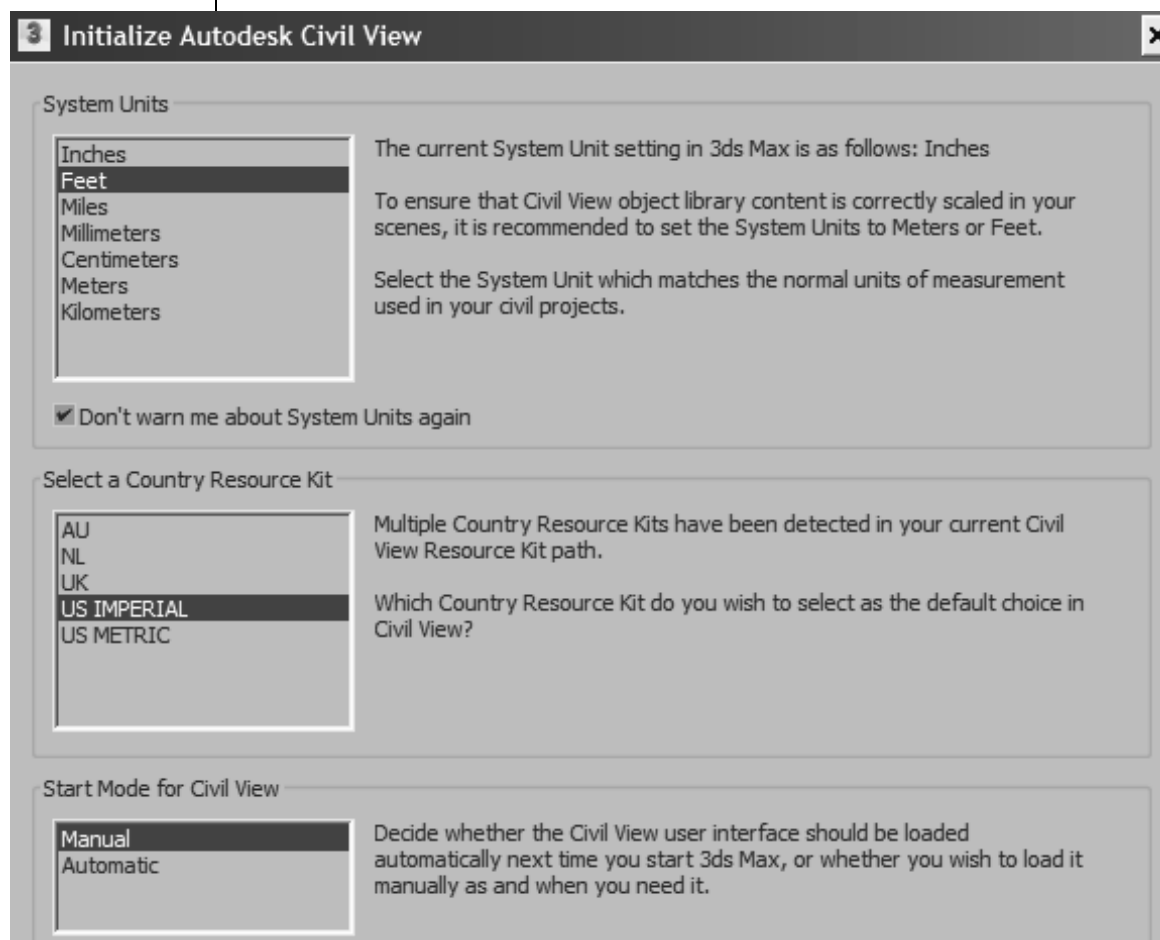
3 Initialize Autodesk Civil View

System Units

Inches
Feet
Miles
Millimeters
Centimeters
Meters
Kilometers

The current System Unit setting in 3ds Max is as follows: Inches

To ensure that Civil View object library content is correctly scaled in your scenes, it is recommended to set the System Units to Meters or Feet.

Select the System Unit which matches the normal units of measurement used in your civil projects.

Don't warn me about System Units again

Select a Country Resource Kit

AU
NL
UK
US IMPERIAL
US METRIC

Multiple Country Resource Kits have been detected in your current Civil View Resource Kit path.

Which Country Resource Kit do you wish to select as the default choice in Civil View?

Start Mode for Civil View

Manual
Automatic

Decide whether the Civil View user interface should be loaded automatically next time you start 3ds Max, or whether you wish to load it manually as and when you need it.